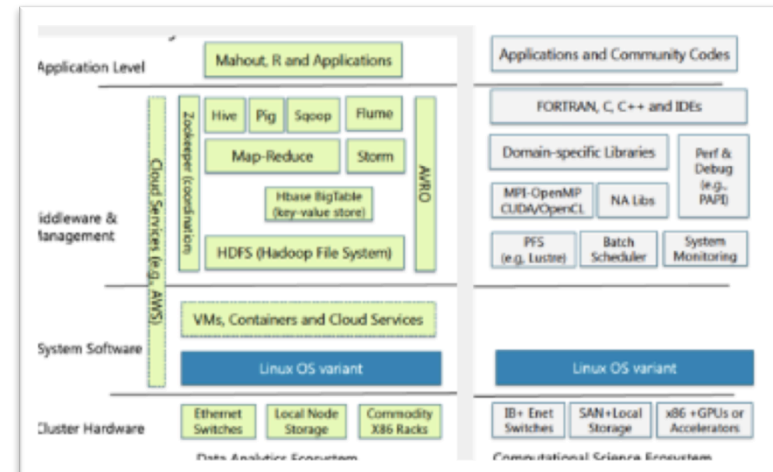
Application Level

Mahout, R and Applications

Applications and Community Codes

Cloud Services (e.g. AWS)

Zookeeper (coordination)

Hive | Pig | Sqoop | Flume

Map-Reduce | Storm

Hbase BigTable (key-value store)

HDFS (Hadoop File System)

AVRO

iddleware & anagement

FORTRAN, C, C++ and IDEs

Domain-specific Libraries

Perf & Debug (e.g., PAPI)

MPI-OpenMP CUDA/OpenCL

NA Libs

PFS (e.g. Lustre)

Batch Scheduler

System Monitoring

System Software

VMs, Containers and Cloud Services

Linux OS variant

Linux OS variant

luster Hardware

Ethernet Switches

Local Node Storage

Commodity X86 Racks

IB+ Enet Switches

SAN+Local Storage

x86 +GPUs or Accelerators

Data Analytics Ecosystem

Computational Science Ecosystem